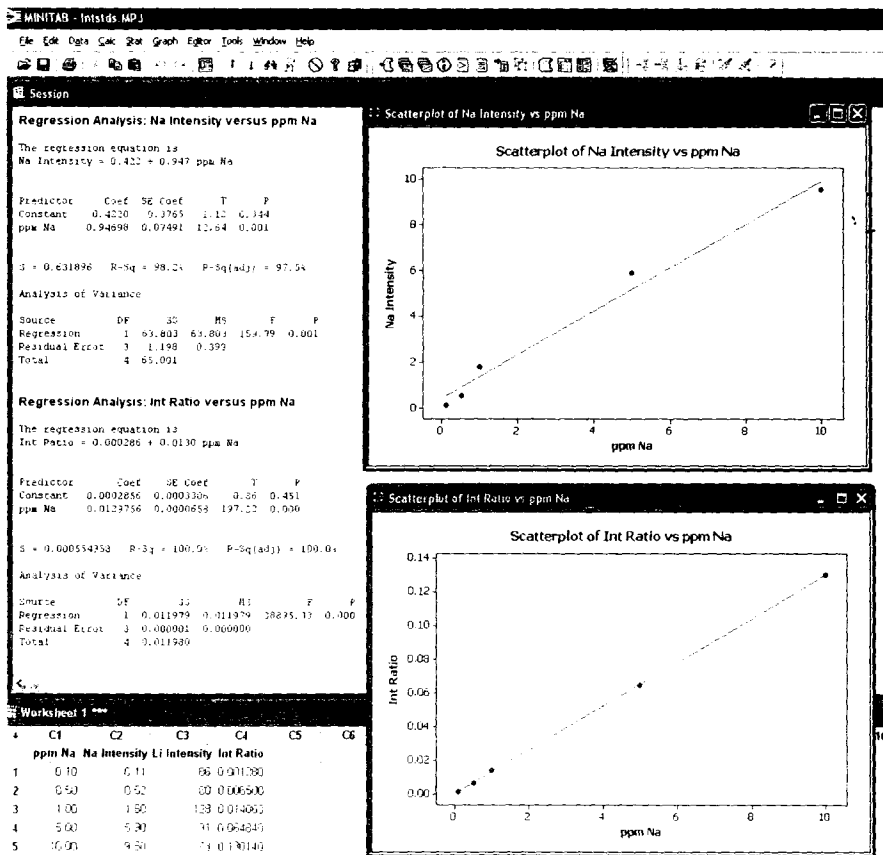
MINITAB - Intstds.MPJ

File Edit Data Calc Stat Graph Editor Tools Window Help

Session

Regression Analysis: Na Intensity versus ppm Na

The regression equation is
Na Intensity = 0.422 + 0.947 ppm Na

| Predictor | Coef | SE Coef | T | P |
|---|---|---|---|---|
| Constant | 0.4220 | 0.3765 | 1.12 | 0.344 |
| ppm Na | 0.94698 | 0.07491 | 12.64 | 0.001 |

S = 0.631896   R-Sq = 98.2%   R-Sq(adj) = 97.5%

Analysis of Variance

| Source | DF | SS | MS | F | P |
|---|---|---|---|---|---|
| Regression | 1 | 63.803 | 63.803 | 159.79 | 0.001 |
| Residual Error | 3 | 1.198 | 0.399 | | |
| Total | 4 | 65.001 | | | |

Regression Analysis: Int Ratio versus ppm Na

The regression equation is
Int Ratio = 0.000286 + 0.0130 ppm Na

| Predictor | Coef | SE Coef | T | P |
|---|---|---|---|---|
| Constant | 0.0002856 | 0.000330 | 0.86 | 0.451 |
| ppm Na | 0.0129756 | 0.0000658 | 197.02 | 0.000 |

S = 0.000554958   R-Sq = 100.0%   R-Sq(adj) = 100.0%

Analysis of Variance

| Source | DF | SS | MS | F | P |
|---|---|---|---|---|---|
| Regression | 1 | 0.011979 | 0.011979 | 38835.13 | 0.000 |
| Residual Error | 3 | 0.000001 | 0.000000 | | |
| Total | 4 | 0.011980 | | | |

Scatterplot of Na Intensity vs ppm Na

Scatterplot of Na Intensity vs ppm Na

Na Intensity
0 2 4 6 8 10
ppm Na
0 2 4 6 8 10

Scatterplot of Int Ratio vs ppm Na

Scatterplot of Int Ratio vs ppm Na

Int Ratio
0.00 0.02 0.04 0.06 0.08 0.10 0.12 0.14
ppm Na
0 2 4 6 8 10

Worksheet 1 ***

| + | C1 | C2 | C3 | C4 | C5 | C6 |
|---|---|---|---|---|---|---|
| | ppm Na | Na Intensity | Li Intensity | Int Ratio | | |
| 1 | 0.10 | 0.11 | 86 | 0.001280 | | |
| 2 | 0.50 | 0.52 | 80 | 0.006500 | | |
| 3 | 1.00 | 1.80 | 133 | 0.014063 | | |
| 4 | 5.00 | 5.30 | 81 | 0.064845 | | |
| 5 | 10.00 | 9.50 | 73 | 0.130140 | | |